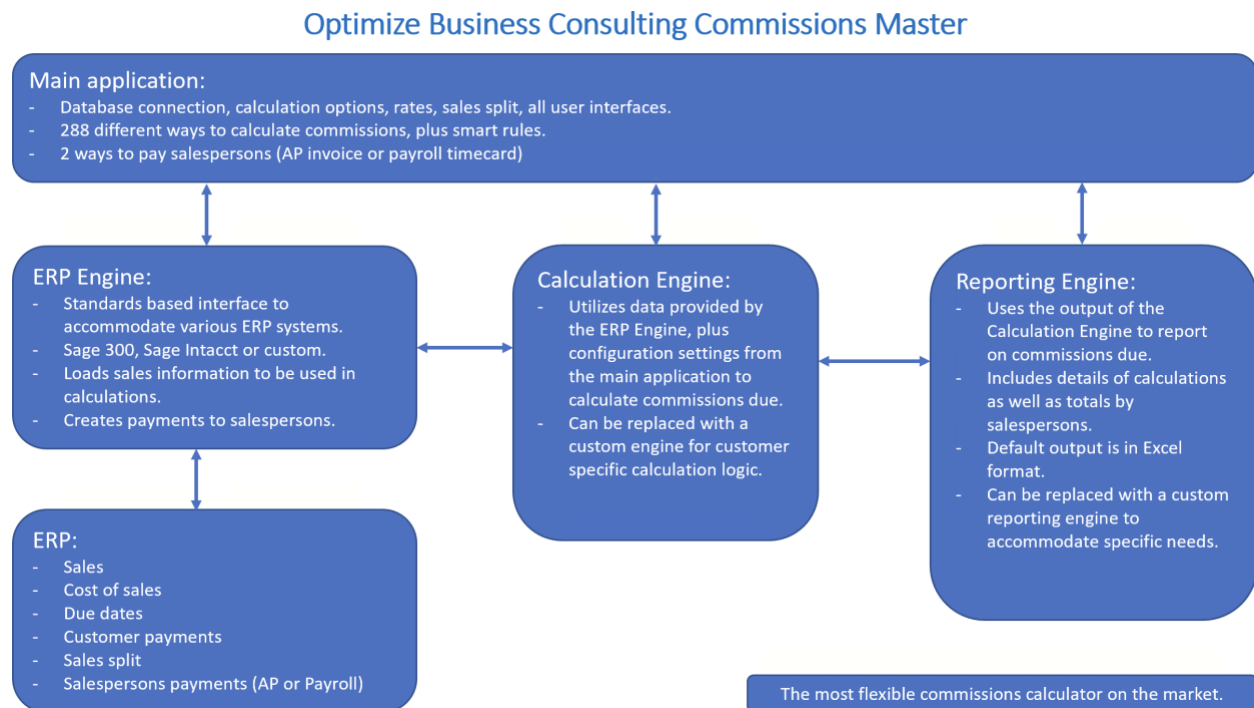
Optimize Business Consulting Commissions Master

Main application:
- Database connection, calculation options, rates, sales split, all user interfaces.
- 288 different ways to calculate commissions, plus smart rules.
- 2 ways to pay salespersons (AP invoice or payroll timecard)

ERP Engine:
- Standards based interface to accommodate various ERP systems.
- Sage 300, Sage Intacct or custom.
- Loads sales information to be used in calculations.
- Creates payments to salespersons.

Calculation Engine:
- Utilizes data provided by the ERP Engine, plus configuration settings from the main application to calculate commissions due.
- Can be replaced with a custom engine for customer specific calculation logic.

Reporting Engine:
- Uses the output of the Calculation Engine to report on commissions due.
- Includes details of calculations as well as totals by salespersons.
- Default output is in Excel format.
- Can be replaced with a custom reporting engine to accommodate specific needs.

ERP:
- Sales
- Cost of sales
- Due dates
- Customer payments
- Sales split
- Salespersons payments (AP or Payroll)

The most flexible commissions calculator on the market.